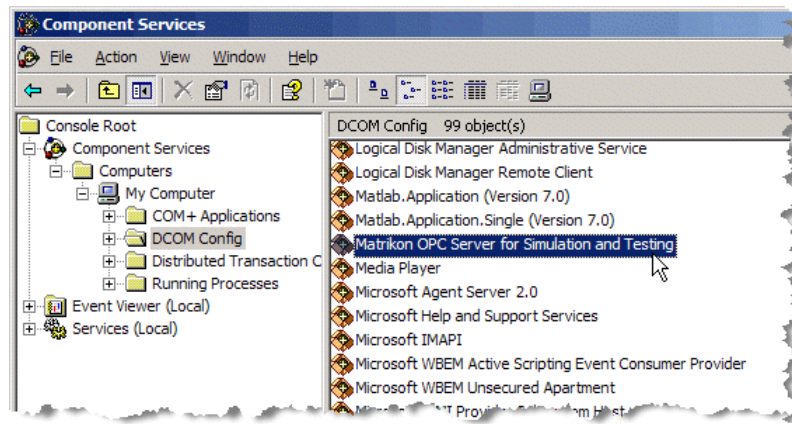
Component Services

File Action View Window Help

Console Root
Component Services
Computers
My Computer
COM+ Applications
DCOM Config
Distributed Transaction C
Running Processes
Event Viewer (Local)
Services (Local)

DCOM Config 99 object(s)
Logical Disk Manager Administrative Service
Logical Disk Manager Remote Client
Matlab.Application (Version 7.0)
Matlab.Application.Single (Version 7.0)
Matrikon OPC Server for Simulation and Testing
Media Player
Microsoft Agent Server 2.0
Microsoft Help and Support Services
Microsoft IMAPI
Microsoft WBEM Active Scripting Event Consumer Provider
Microsoft WBEM Unsecured Apartment
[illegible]